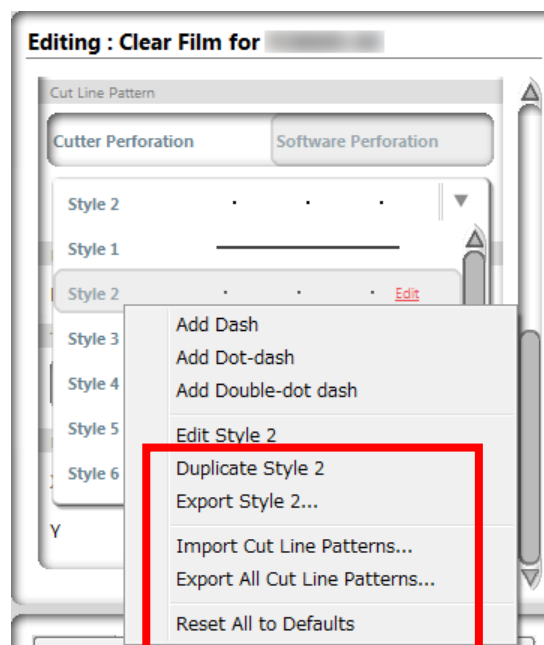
Editing : Clear Film for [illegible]

Cut Line Pattern

Cutter Perforation

Software Perforation

Style 2

Style 1

Style 2

Edit

Style 3

Style 4

Style 5

Style 6

Y

Add Dash

Add Dot-dash

Add Double-dot dash

Edit Style 2

Duplicate Style 2

Export Style 2...

Import Cut Line Patterns...

Export All Cut Line Patterns...

Reset All to Defaults